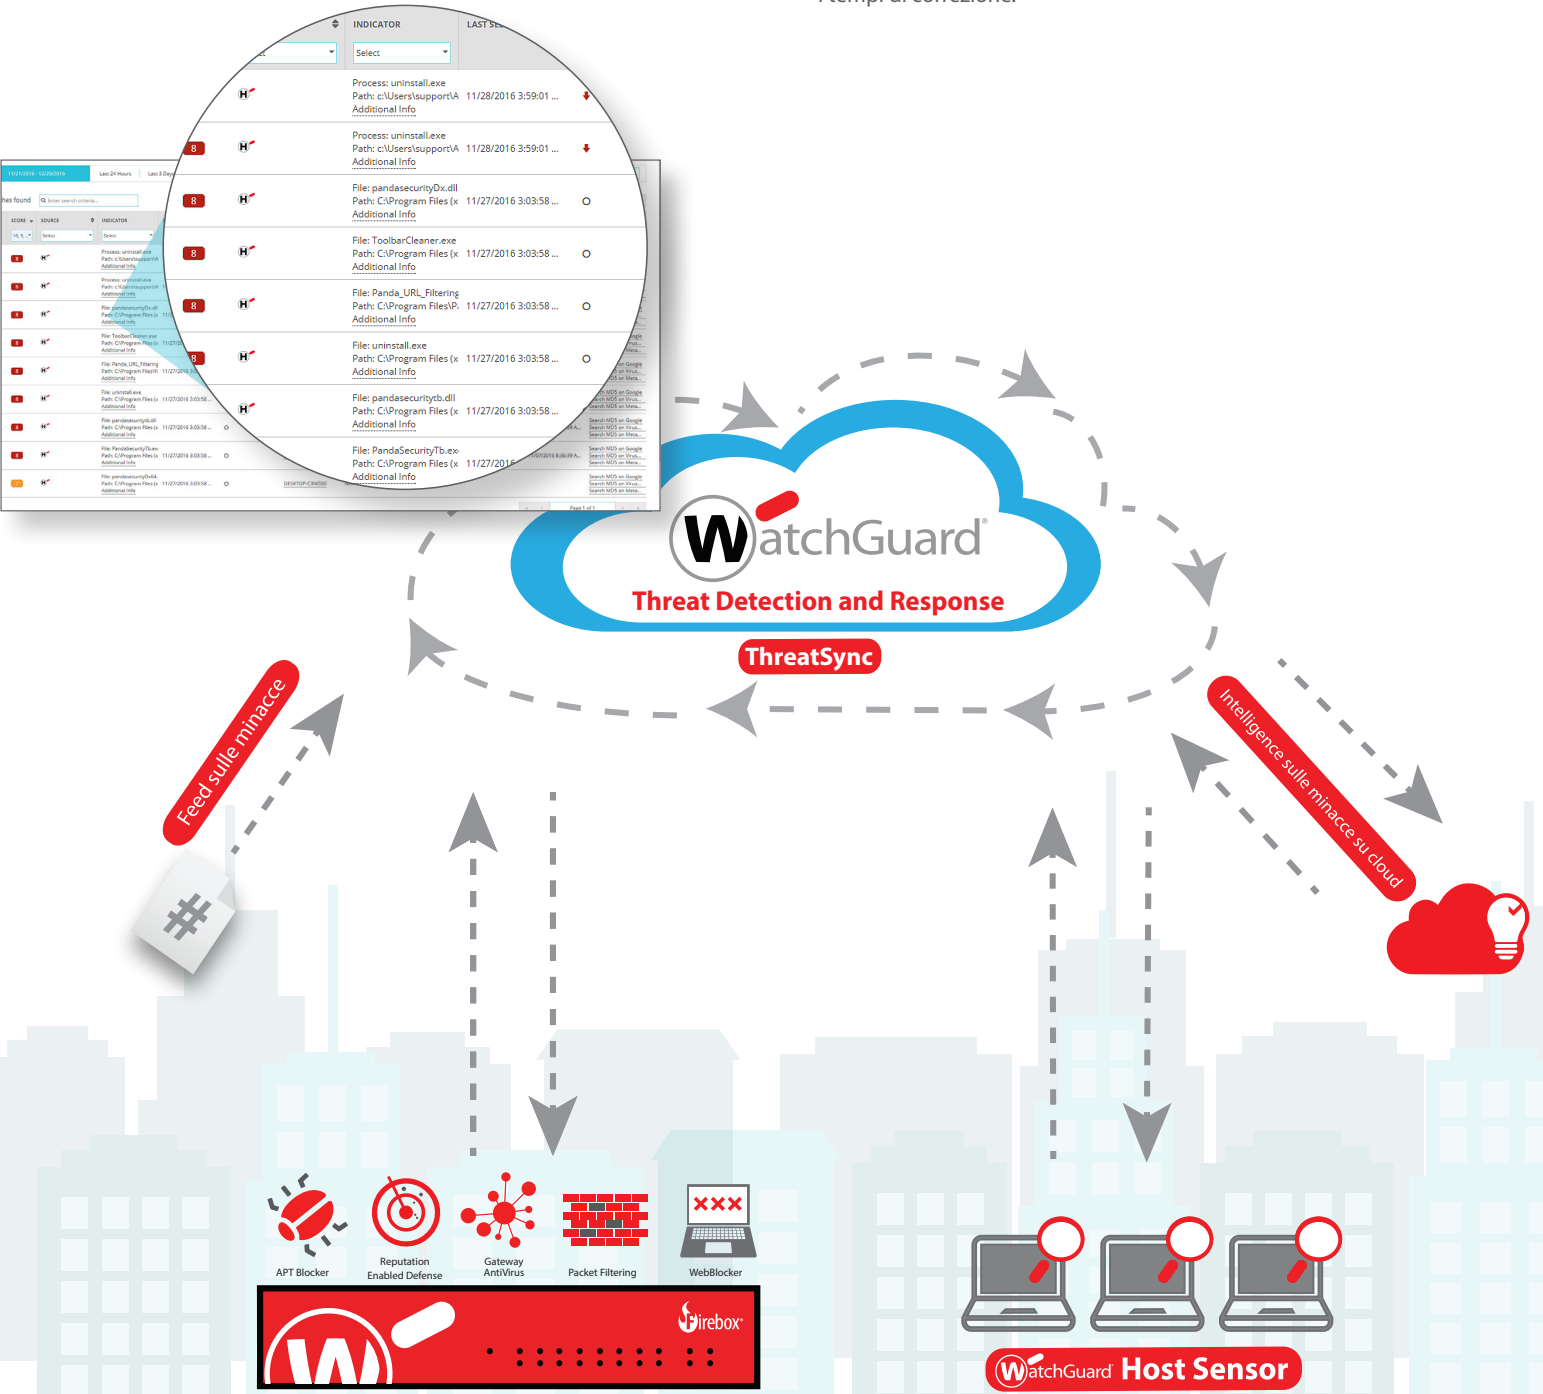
INDICATOR
LAST SE
Select

Process: uninstall.exe
Path: c:\Users\support\A 11/28/2016 3:59:01 ...
Additional Info

8
Process: uninstall.exe
Path: c:\Users\support\A 11/28/2016 3:59:01 ...
Additional Info

8
File: pandasecurityDx.dll
Path: C:\Program Files (x 11/27/2016 3:03:58 ...
Additional Info

8
File: ToolbarCleaner.exe
Path: C:\Program Files (x 11/27/2016 3:03:58 ...
Additional Info

8
File: Panda_URL_Filtering
Path: C:\Program Files\P. 11/27/2016 3:03:58 ...
Additional Info

8
File: uninstall.exe
Path: C:\Program Files (x 11/27/2016 3:03:58 ...
Additional Info

File: pandasecuritytb.dll
Path: C:\Program Files (x 11/27/2016 3:03:58 ...
Additional Info

File: PandaSecurityTb.ex
Path: C:\Program Files (x 11/27/201
Additional Info

WatchGuard®
Threat Detection and Response
ThreatSync

Feed sulle minacce

Intelligence sulle minacce su cloud

APT Blocker
Reputation Enabled Defense
Gateway AntiVirus
Packet Filtering
WebBlocker
Firebox®

WatchGuard Host Sensor